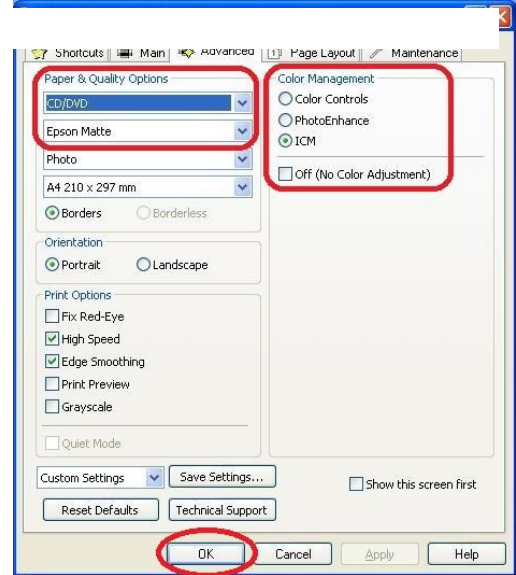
Shortcuts | Main | Advanced | Page Layout | Maintenance

Paper & Quality Options
CD/DVD
Epson Matte
Photo
A4 210 x 297 mm
Borders
Borderless

Orientation
Portrait
Landscape

Print Options
Fix Red-Eye
High Speed
Edge Smoothing
Print Preview
Grayscale

Quiet Mode

Color Management
Color Controls
PhotoEnhance
ICM
Off (No Color Adjustment)

Custom Settings
Save Settings...
Reset Defaults
Technical Support
Show this screen first

OK
Cancel
Apply
Help